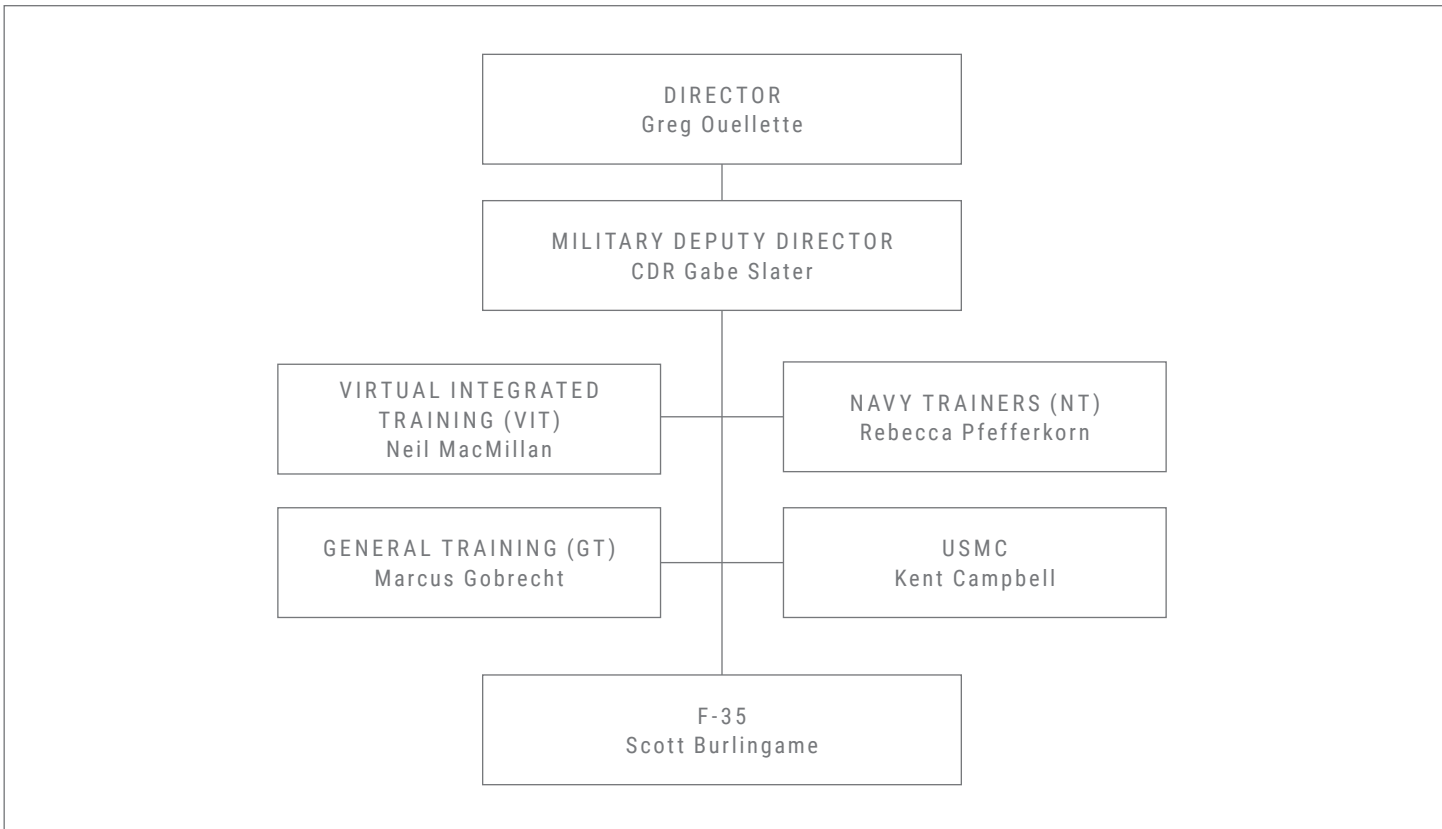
DIRECTOR
Greg Ouellette

MILITARY DEPUTY DIRECTOR
CDR Gabe Slater

VIRTUAL INTEGRATED TRAINING (VIT)
Neil MacMillan

NAVY TRAINERS (NT)
Rebecca Pfefferkorn

GENERAL TRAINING (GT)
Marcus Gobrecht

USMC
Kent Campbell

F-35
Scott Burlingame